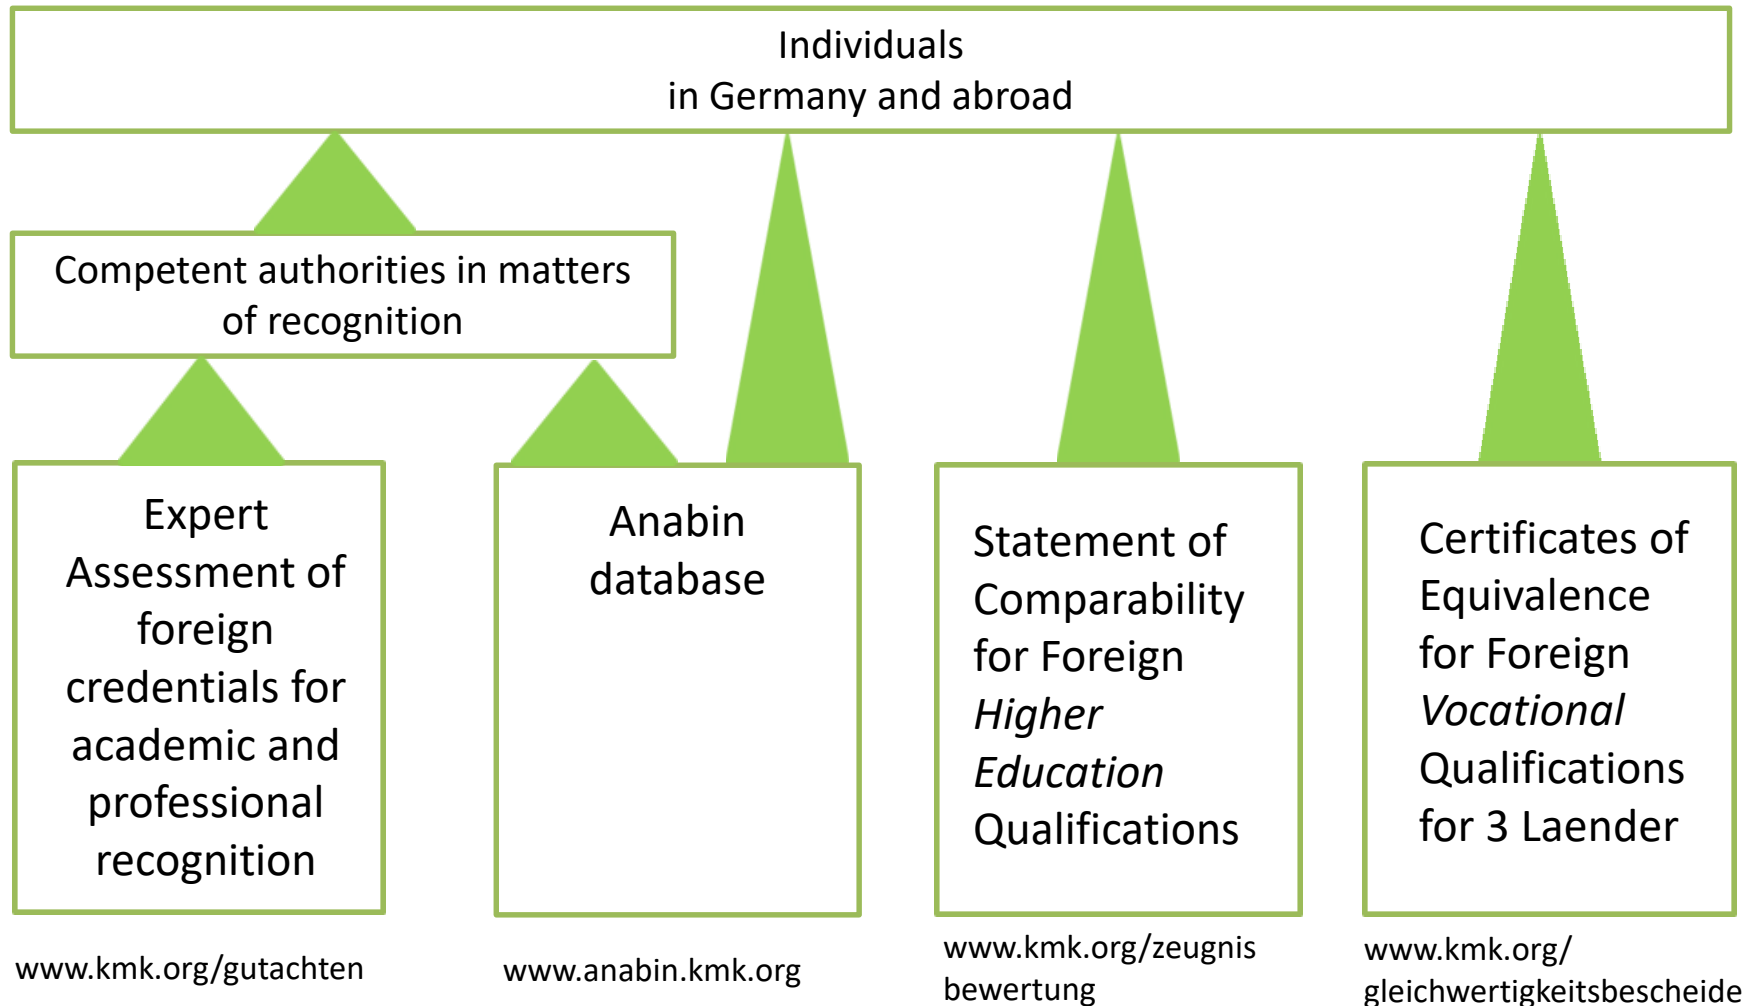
Individuals
in Germany and abroad

Competent authorities in matters of recognition

Expert Assessment of foreign credentials for academic and professional recognition

Anabin database

Statement of Comparability for Foreign *Higher Education* Qualifications

Certificates of Equivalence for Foreign *Vocational* Qualifications for 3 Laender

www.kmk.org/gutachten

www.anabin.kmk.org

www.kmk.org/zeugnis bewertung

www.kmk.org/ gleichwertigkeitsbescheide